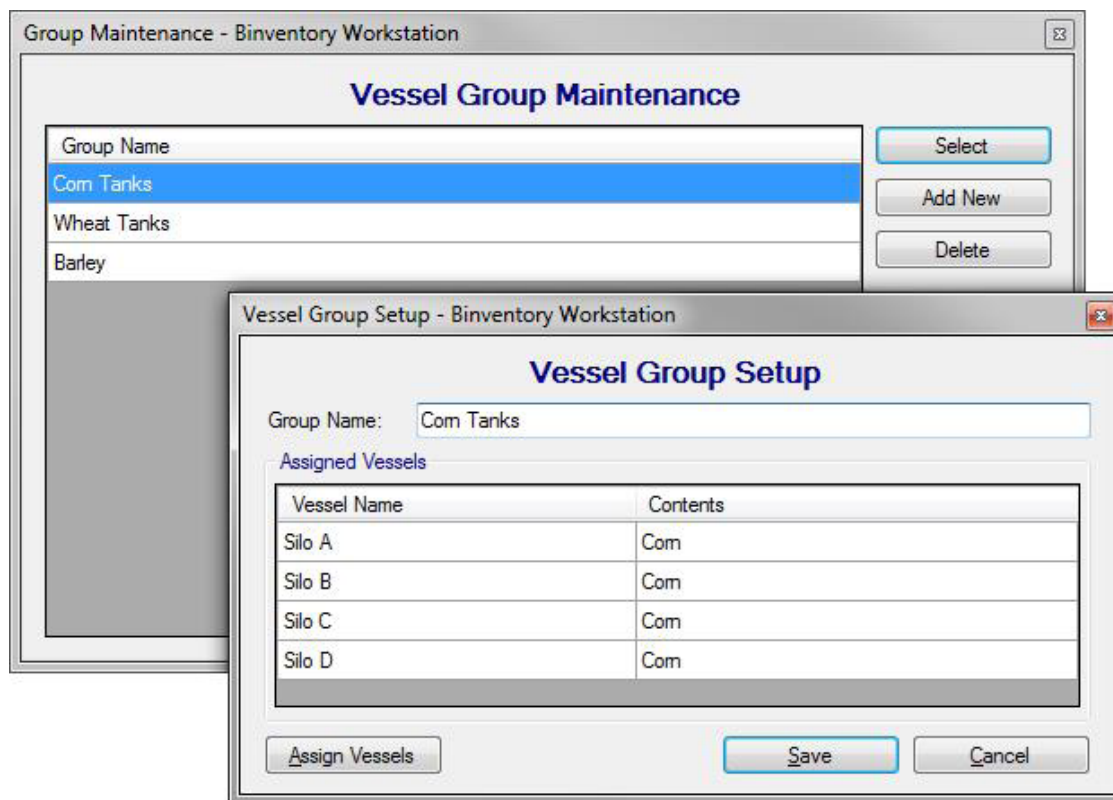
Group Maintenance - Binventory Workstation

Vessel Group Maintenance

| Group Name |
|---|
| Corn Tanks |
| Wheat Tanks |
| Barley |

Select

Add New

Delete

Vessel Group Setup - Binventory Workstation

Vessel Group Setup

Group Name: Corn Tanks

Assigned Vessels

| Vessel Name | Contents |
|---|---|
| Silo A | Corn |
| Silo B | Corn |
| Silo C | Corn |
| Silo D | Corn |

Assign Vessels

Save

Cancel